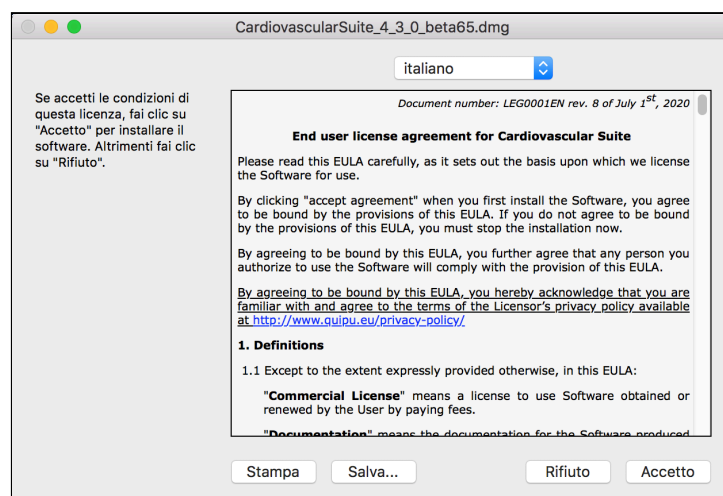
CardiovascularSuite_4_3_0_beta65.dmg

italiano

Se accetti le condizioni di questa licenza, fai clic su "Accetto" per installare il software. Altrimenti fai clic su "Rifiuto".

Document number: LEG0001EN rev. 8 of July $1^{st}$, 2020

End user license agreement for Cardiovascular Suite

Please read this EULA carefully, as it sets out the basis upon which we license the Software for use.

By clicking "accept agreement" when you first install the Software, you agree to be bound by the provisions of this EULA. If you do not agree to be bound by the provisions of this EULA, you must stop the installation now.

By agreeing to be bound by this EULA, you further agree that any person you authorize to use the Software will comply with the provision of this EULA.

By agreeing to be bound by this EULA, you hereby acknowledge that you are familiar with and agree to the terms of the Licensor's privacy policy available at http://www.quipu.eu/privacy-policy/

1. Definitions

1.1 Except to the extent expressly provided otherwise, in this EULA:

"Commercial License" means a license to use Software obtained or renewed by the User by paying fees.

"Documentation" means the documentation for the Software produced

Stampa Salva... Rifiuto Accetto